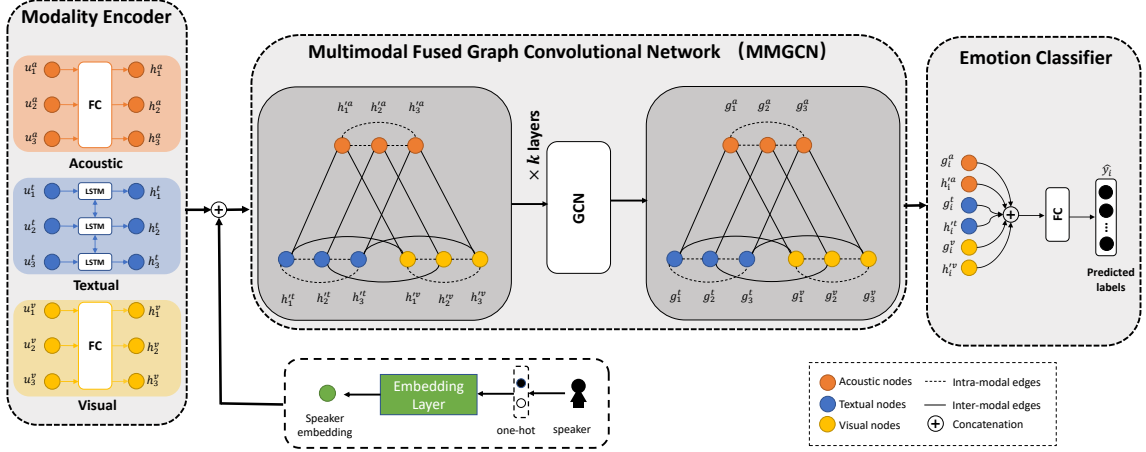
Modality Encoder

$u_1^a$ $u_2^a$ $u_3^a$ FC $h_1^a$ $h_2^a$ $h_3^a$

Acoustic

$u_1^t$ $u_2^t$ $u_3^t$ LSTM LSTM LSTM $h_1^t$ $h_2^t$ $h_3^t$

Textual

$u_1^v$ $u_2^v$ $u_3^v$ FC $h_1^v$ $h_2^v$ $h_3^v$

Visual

Multimodal Fused Graph Convolutional Network （MMGCN）

$h_1'^a$ $h_2'^a$ $h_3'^a$

$h_1'^t$ $h_2'^t$ $h_3'^t$ $h_1'^v$ $h_2'^v$ $h_3'^v$

$\times k$ layers

GCN

$g_1^a$ $g_2^a$ $g_3^a$

$g_1^t$ $g_2^t$ $g_3^t$ $g_1^v$ $g_2^v$ $g_3^v$

Emotion Classifier

$g_i^a$ $h_i'^a$ $g_i^t$ $h_i'^t$ $g_i^v$ $h_i'^v$

FC

$\hat{y}_i$

Predicted labels

Speaker embedding

Embedding Layer

one-hot

speaker

Acoustic nodes
Textual nodes
Visual nodes
Intra-modal edges
Inter-modal edges
Concatenation